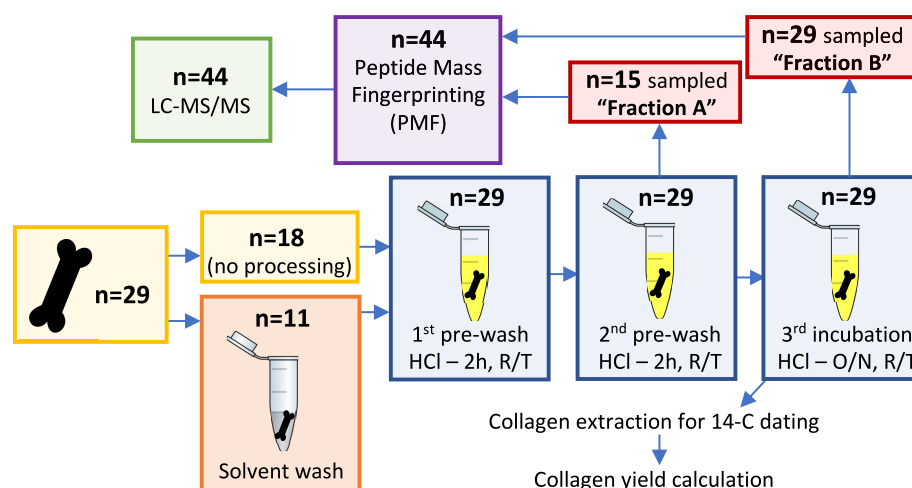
n=44
LC-MS/MS

n=44
Peptide Mass Fingerprinting (PMF)

n=15 sampled
"Fraction A"

n=29 sampled
"Fraction B"

n=29

n=18
(no processing)

n=11

Solvent wash

n=29
1$^{st}$ pre-wash
HCl – 2h, R/T

n=29
2$^{nd}$ pre-wash
HCl – 2h, R/T

n=29
3$^{rd}$ incubation
HCl – O/N, R/T

Collagen extraction for 14-C dating

Collagen yield calculation